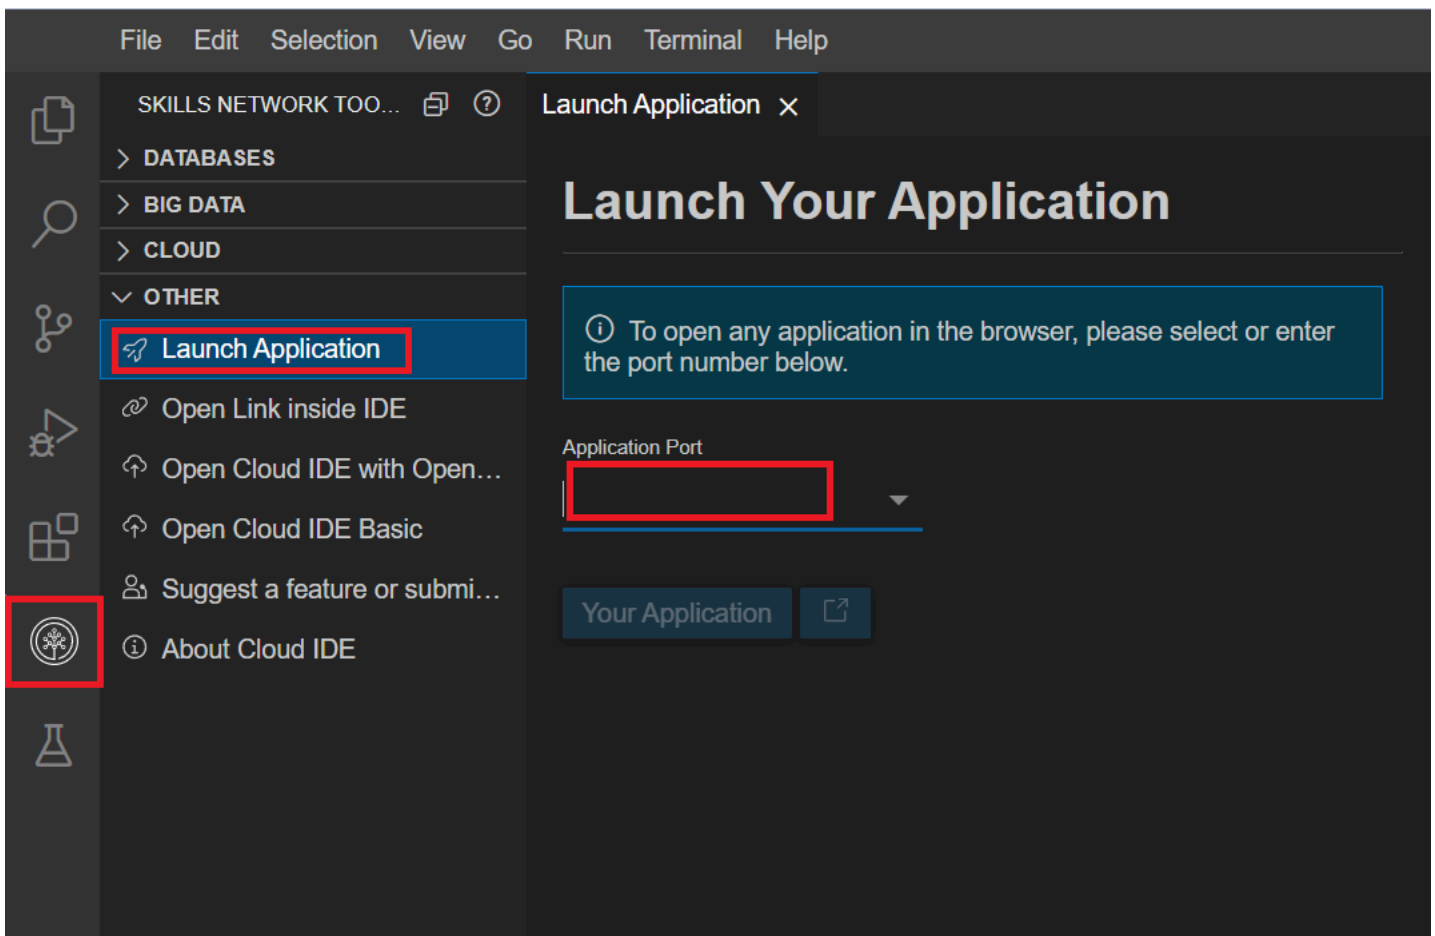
File Edit Selection View Go Run Terminal Help

SKILLS NETWORK TOO...

DATABASES
BIG DATA
CLOUD
OTHER
Launch Application
Open Link inside IDE
Open Cloud IDE with Open...
Open Cloud IDE Basic
Suggest a feature or submi...
About Cloud IDE

Launch Application ×

Launch Your Application

To open any application in the browser, please select or enter the port number below.

Application Port

Your Application